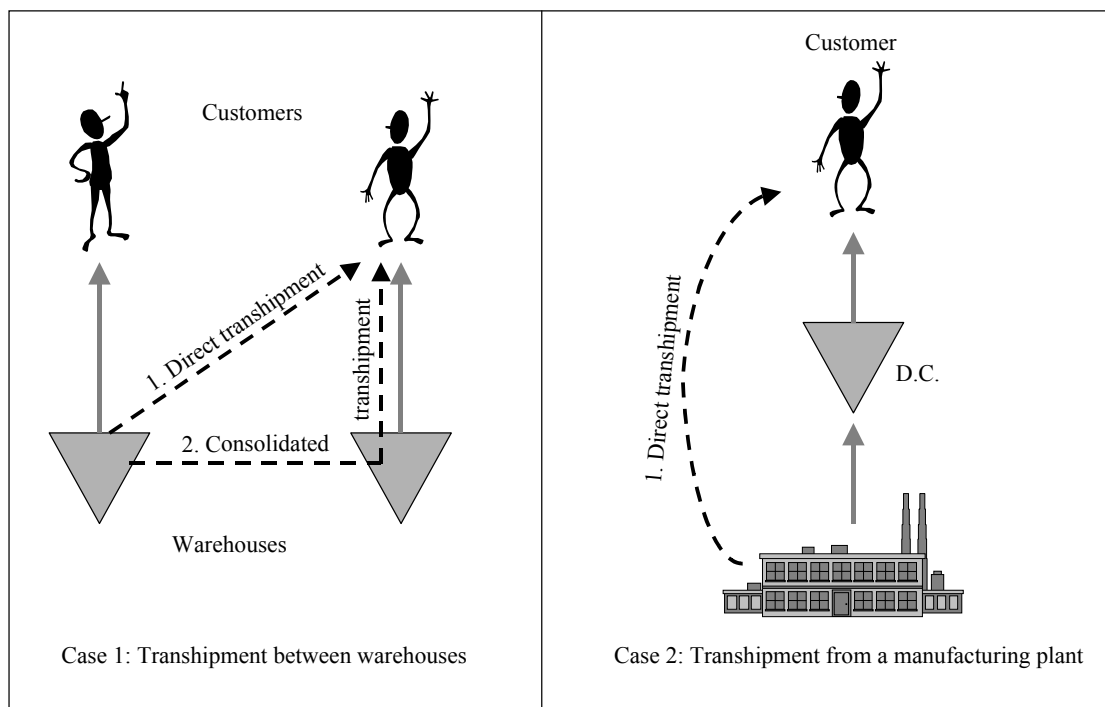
Customers

1. Direct transhipment

transhipment

2. Consolidated

Warehouses

Case 1: Transhipment between warehouses

Customer

1. Direct transhipment

D.C.

Case 2: Transhipment from a manufacturing plant